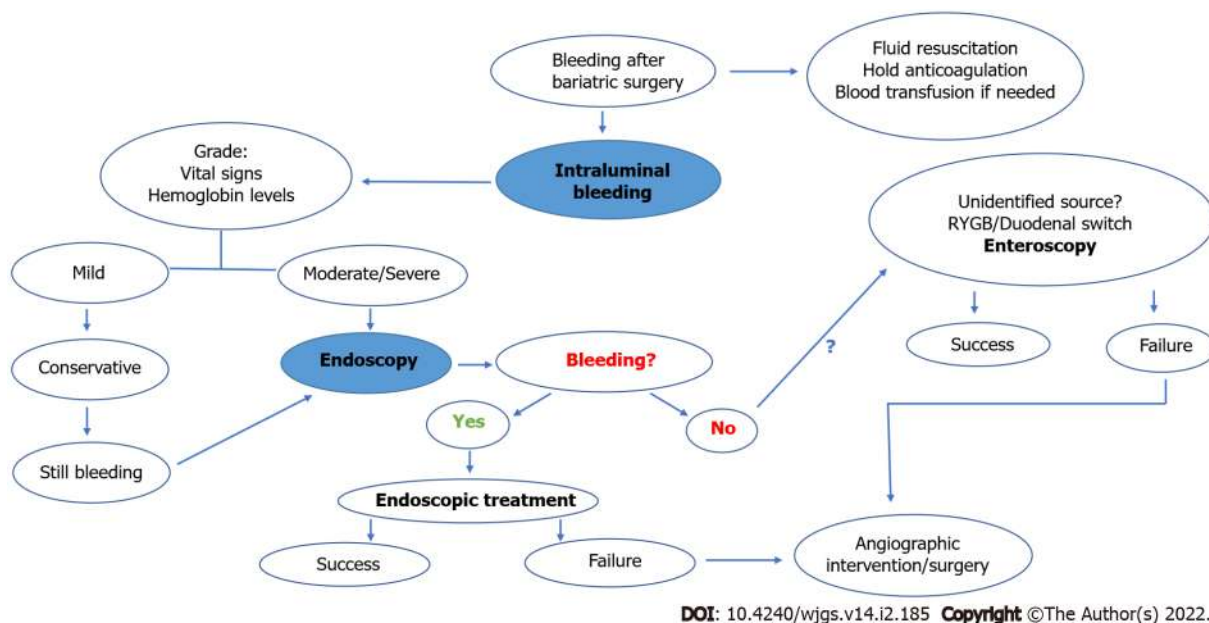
Bleeding after bariatric surgery

Fluid resuscitation
Hold anticoagulation
Blood transfusion if needed

Grade:
Vital signs
Hemoglobin levels

Intraluminal bleeding

Unidentified source?
RYGB/Duodenal switch
Enteroscopy

Mild

Moderate/Severe

Success

Failure

Conservative

Endoscopy

Bleeding?

?

Yes

No

Still bleeding

Endoscopic treatment

Success

Failure

Angiographic intervention/surgery

DOI: 10.4240/wjgs.v14.i2.185 Copyright ©The Author(s) 2022.